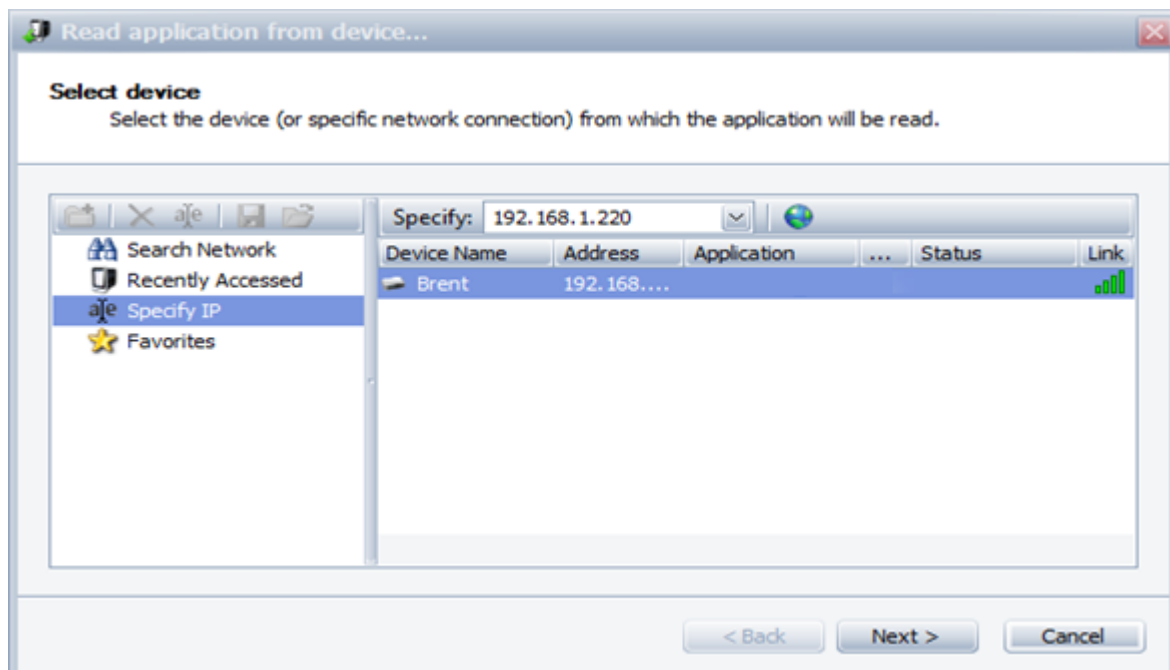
Read application from device...

Select device
Select the device (or specific network connection) from which the application will be read.

Search Network
Recently Accessed
Specify IP
Favorites

Specify: 192.168.1.220

| Device Name | Address | Application | ... | Status | Link |
|---|---|---|---|---|---|
| Brent | 192.168.... | | | | |

< Back
Next >
Cancel